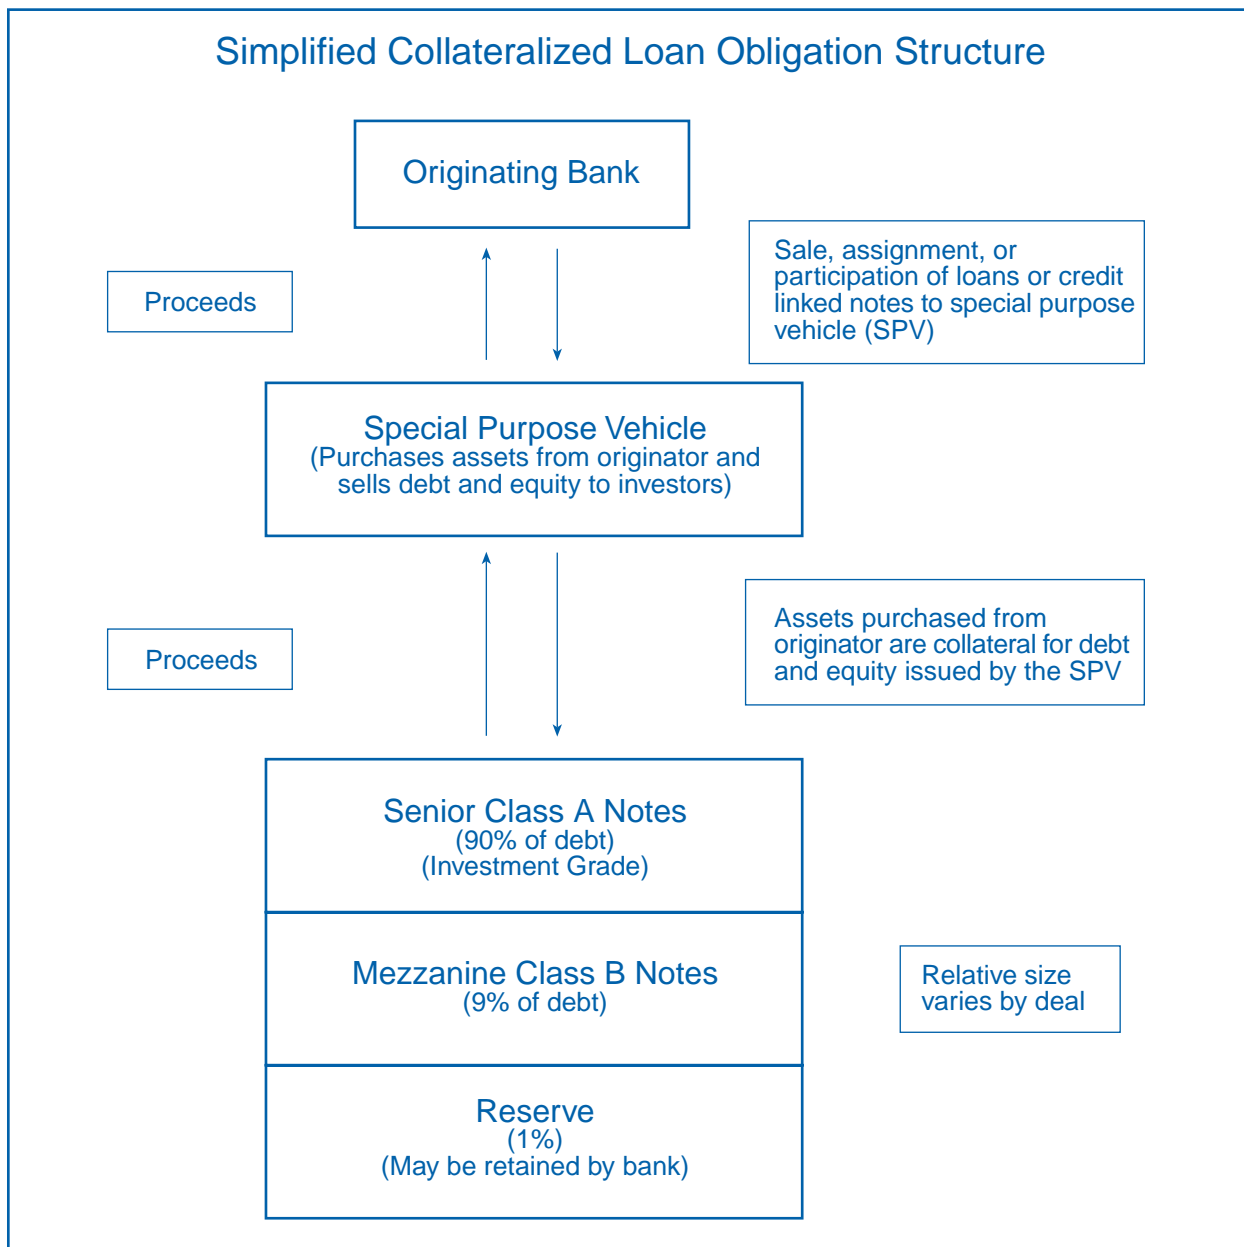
Simplified Collateralized Loan Obligation Structure

Originating Bank

Proceeds

Sale, assignment, or participation of loans or credit linked notes to special purpose vehicle (SPV)

Special Purpose Vehicle
(Purchases assets from originator and sells debt and equity to investors)

Proceeds

Assets purchased from originator are collateral for debt and equity issued by the SPV

Senior Class A Notes
(90% of debt)
(Investment Grade)

Mezzanine Class B Notes
(9% of debt)

Relative size varies by deal

Reserve
(1%)
(May be retained by bank)